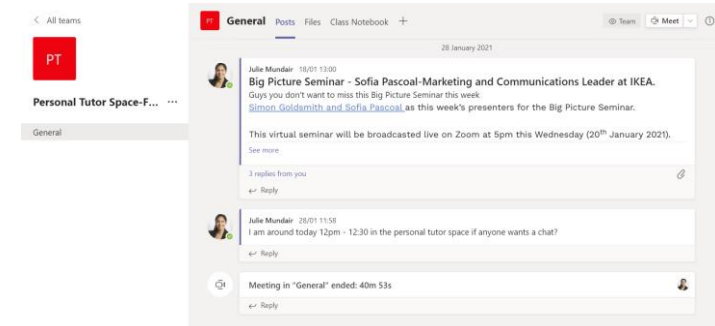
< All teams

PT

Personal Tutor Space-F... ···

General

PT General Posts Files Class Notebook +

Team Meet

28 January 2021

Julie Mundair 18/01 13:00
Big Picture Seminar - Sofia Pascoal-Marketing and Communications Leader at IKEA.
Guys you don't want to miss this Big Picture Seminar this week
Simon Goldsmith and Sofia Pascoal as this week's presenters for the Big Picture Seminar.

This virtual seminar will be broadcasted live on Zoom at 5pm this Wednesday (20$^{th}$ January 2021).

See more

3 replies from you

← Reply

Julie Mundair 28/01 11:58
I am around today 12pm - 12:30 in the personal tutor space if anyone wants a chat?

← Reply

Meeting in "General" ended: 40m 53s

← Reply